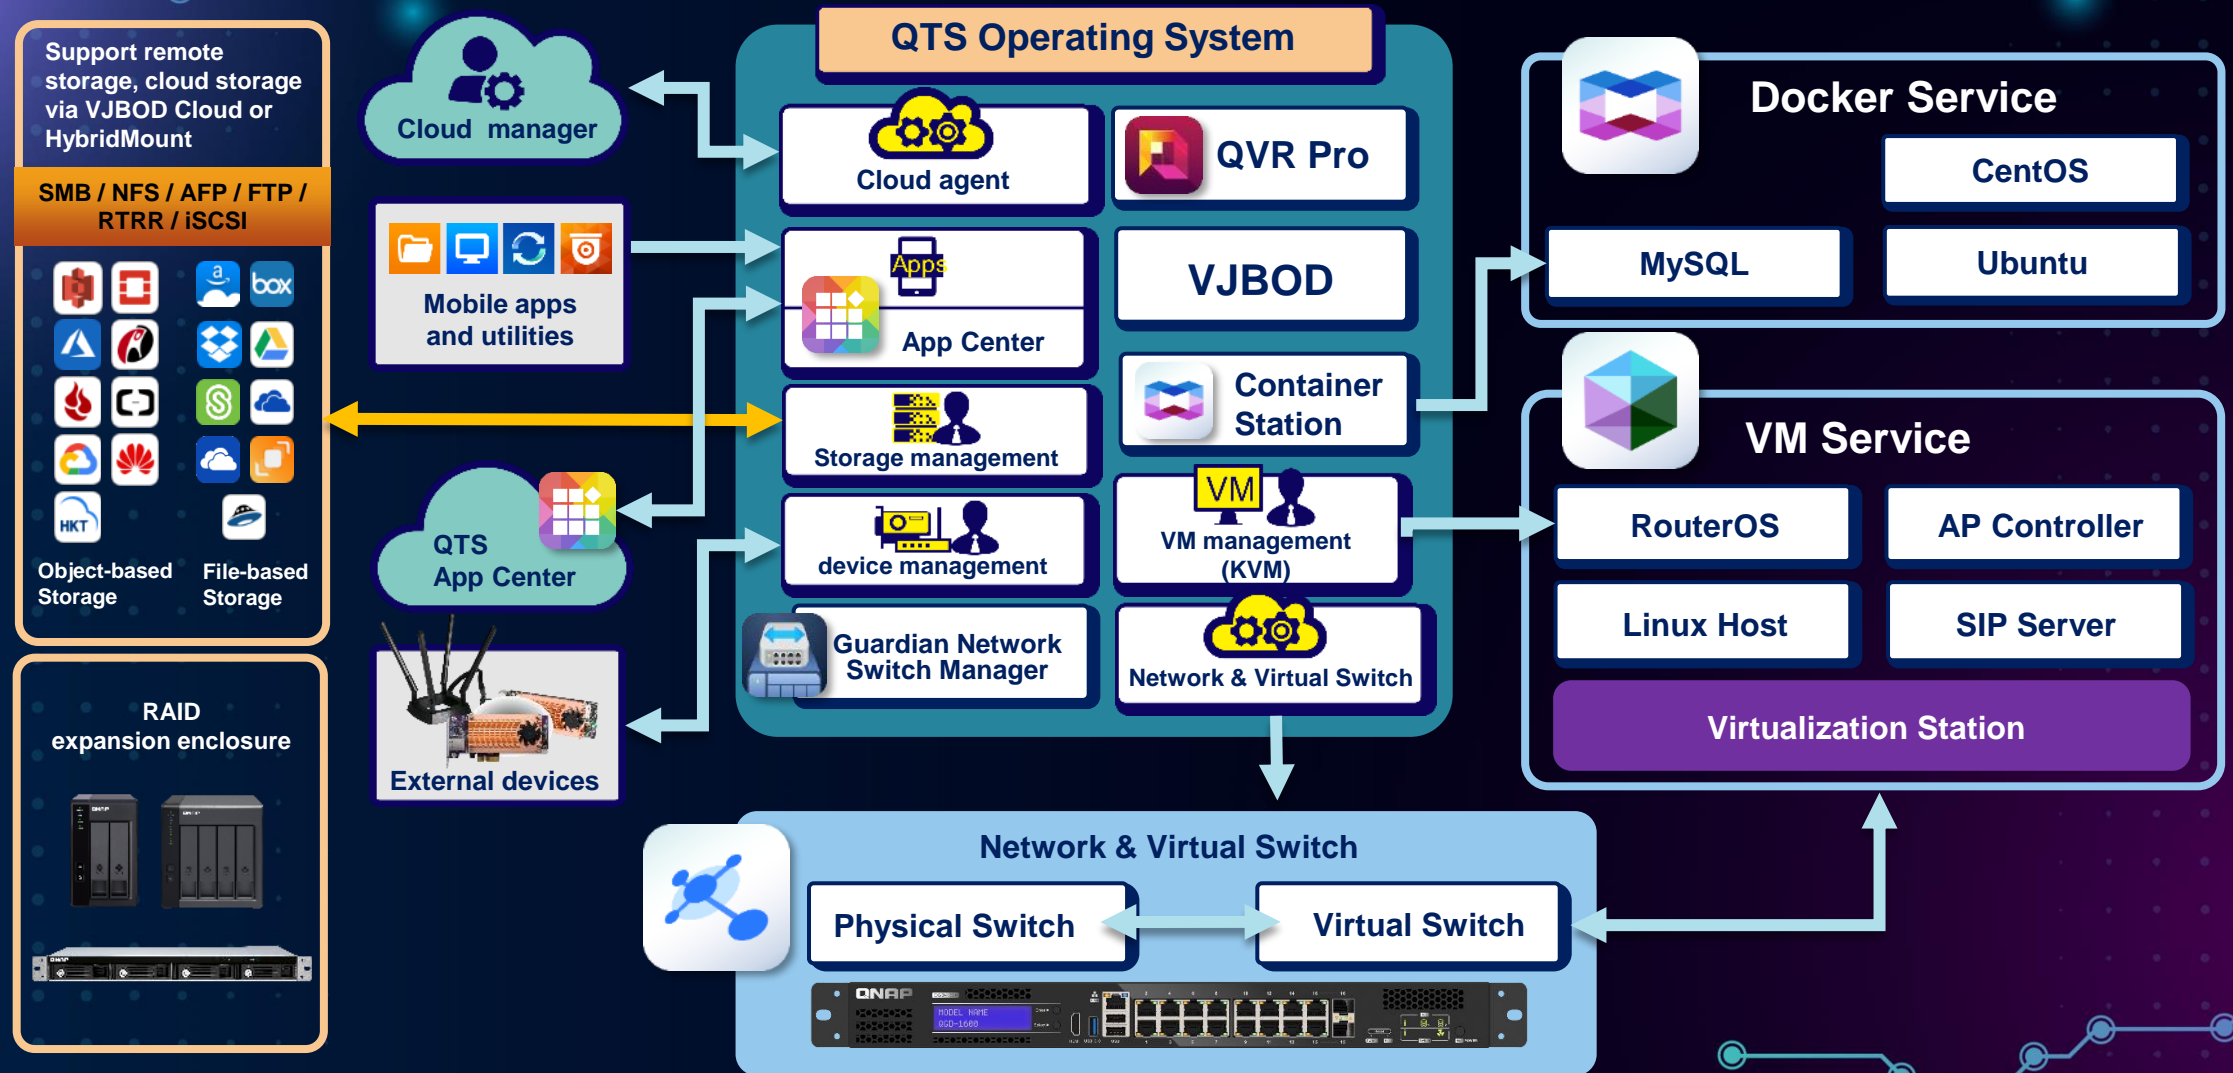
Support remote storage, cloud storage via VJBOD Cloud or HybridMount

SMB / NFS / AFP / FTP / RTRR / iSCSI

box

HKT

Object-based Storage

File-based Storage

RAID expansion enclosure

Cloud manager

Mobile apps and utilities

QTS App Center

External devices

QTS Operating System

Cloud agent

QVR Pro

Apps

App Center

VJBOD

Storage management

Container Station

device management

VM

VM management (KVM)

Guardian Network Switch Manager

Network & Virtual Switch

Docker Service

CentOS

MySQL

Ubuntu

VM Service

RouterOS

AP Controller

Linux Host

SIP Server

Virtualization Station

Network & Virtual Switch

Physical Switch

Virtual Switch

QNAP

MODEL NAME
QSD-1600